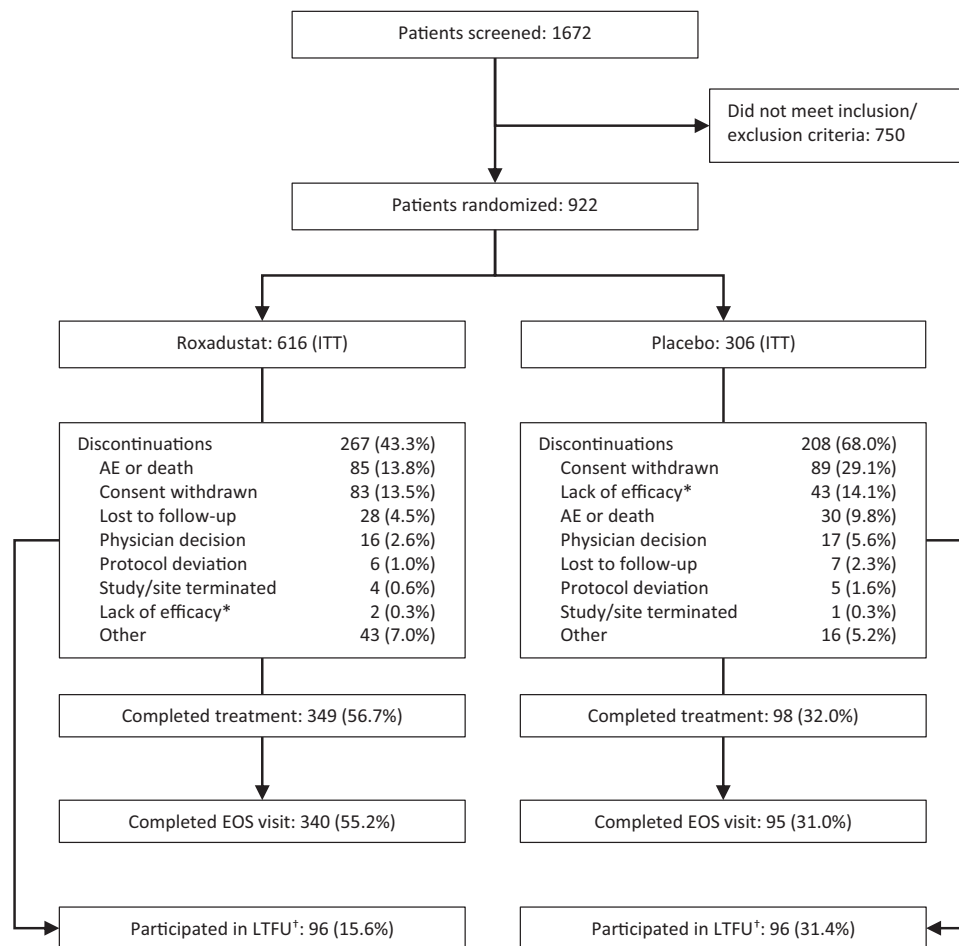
Patients screened: 1672

Did not meet inclusion/ exclusion criteria: 750

Patients randomized: 922

Roxadustat: 616 (ITT)

Placebo: 306 (ITT)

| Discontinuations | 267 (43.3%) |
|---|---|
| AE or death | 85 (13.8%) |
| Consent withdrawn | 83 (13.5%) |
| Lost to follow-up | 28 (4.5%) |
| Physician decision | 16 (2.6%) |
| Protocol deviation | 6 (1.0%) |
| Study/site terminated | 4 (0.6%) |
| Lack of efficacy* | 2 (0.3%) |
| Other | 43 (7.0%) |

| Discontinuations | 208 (68.0%) |
|---|---|
| Consent withdrawn | 89 (29.1%) |
| Lack of efficacy* | 43 (14.1%) |
| AE or death | 30 (9.8%) |
| Physician decision | 17 (5.6%) |
| Lost to follow-up | 7 (2.3%) |
| Protocol deviation | 5 (1.6%) |
| Study/site terminated | 1 (0.3%) |
| Other | 16 (5.2%) |

Completed treatment: 349 (56.7%)

Completed treatment: 98 (32.0%)

Completed EOS visit: 340 (55.2%)

Completed EOS visit: 95 (31.0%)

Participated in LTFU$^{\dagger}$: 96 (15.6%)

Participated in LTFU$^{\dagger}$: 96 (31.4%)